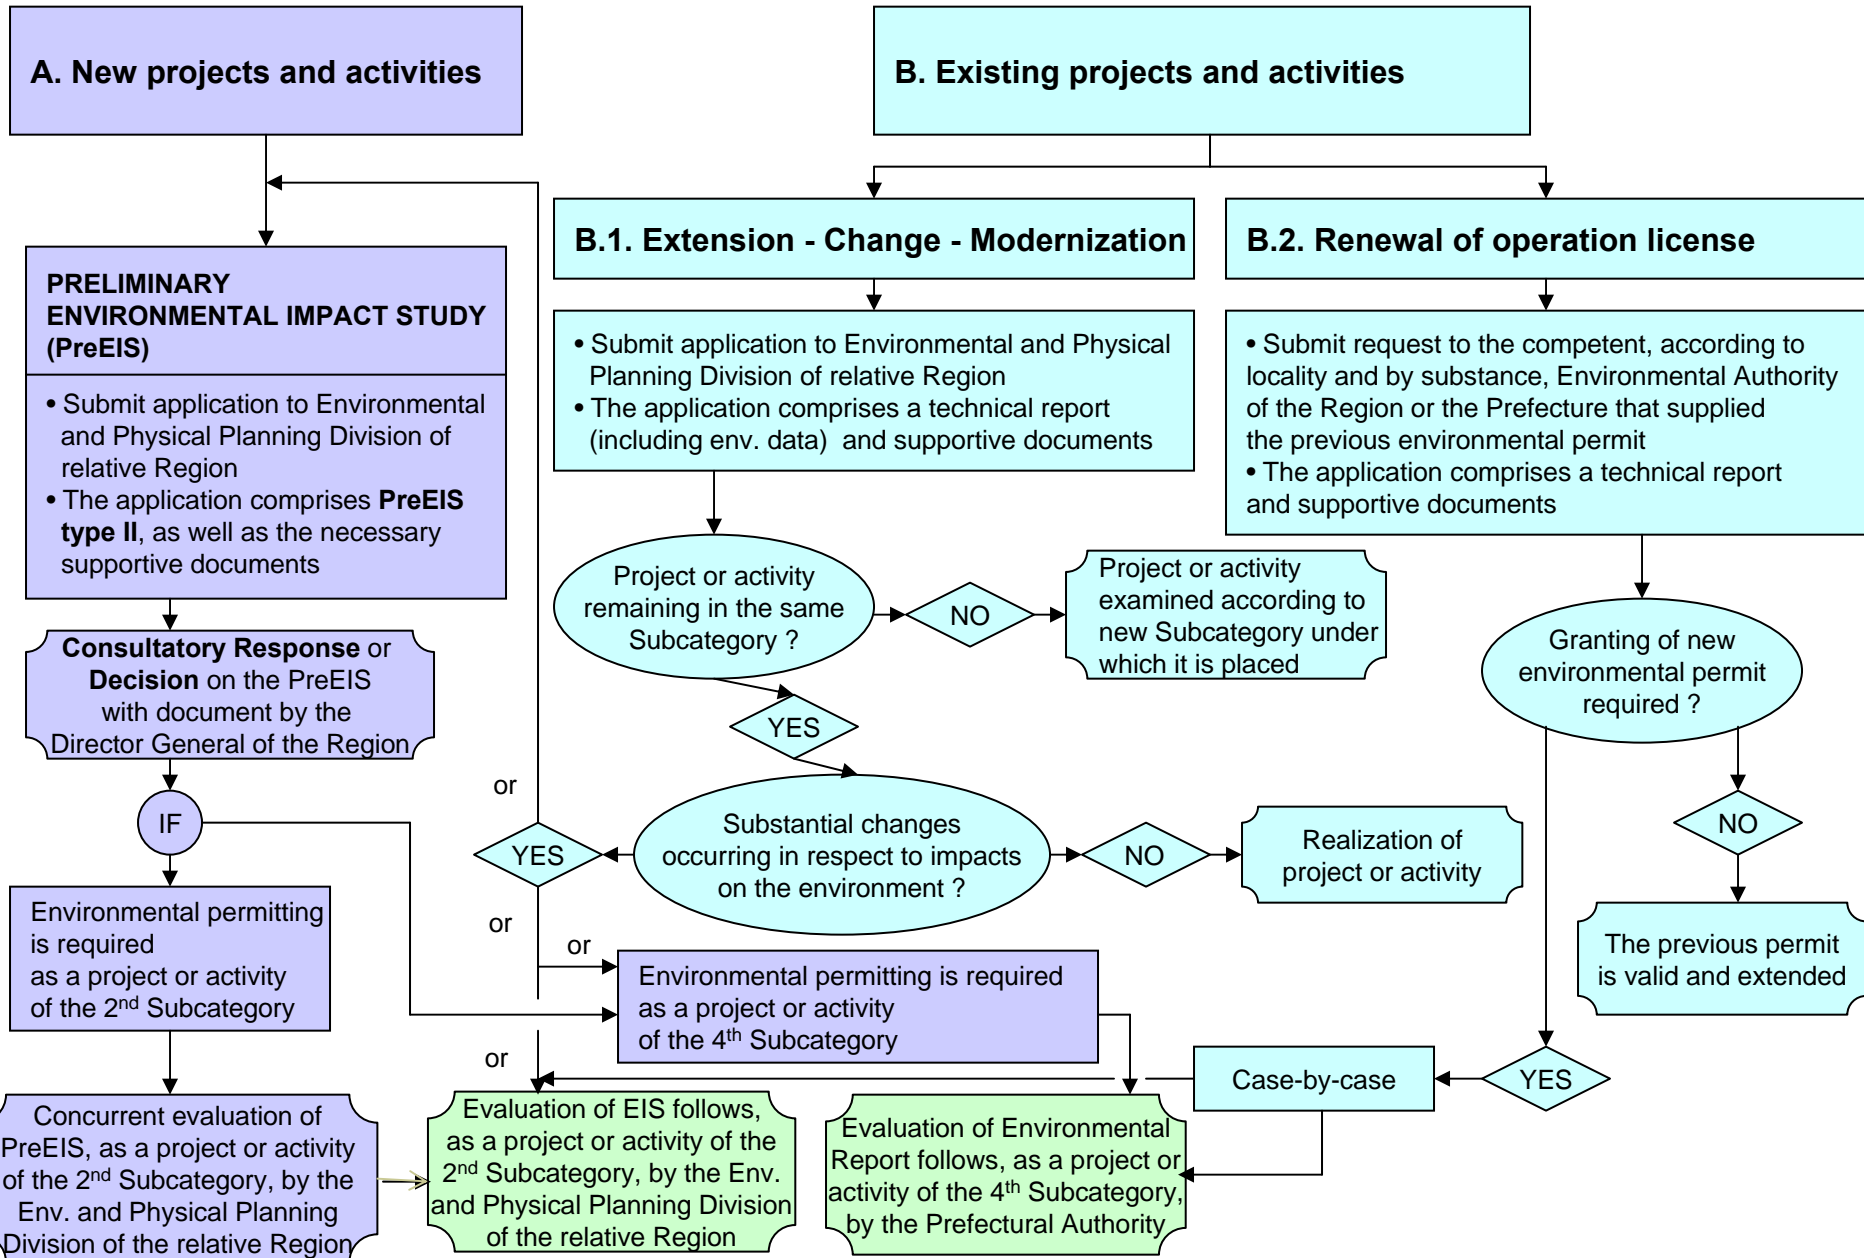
A. New projects and activities

B. Existing projects and activities

B.1. Extension - Change - Modernization

B.2. Renewal of operation license

PRELIMINARY ENVIRONMENTAL IMPACT STUDY (PreEIS)

• Submit application to Environmental and Physical Planning Division of relative Region
• The application comprises **PreEIS type II**, as well as the necessary supportive documents

• Submit application to Environmental and Physical Planning Division of relative Region
• The application comprises a technical report (including env. data) and supportive documents

• Submit request to the competent, according to locality and by substance, Environmental Authority of the Region or the Prefecture that supplied the previous environmental permit
• The application comprises a technical report and supportive documents

Project or activity remaining in the same Subcategory ?

NO

Project or activity examined according to new Subcategory under which it is placed

YES

Granting of new environmental permit required ?

**Consultatory Response** or **Decision** on the PreEIS with document by the Director General of the Region

IF

or

YES

Substantial changes occurring in respect to impacts on the environment ?

NO

Realization of project or activity

NO

The previous permit is valid and extended

Environmental permitting is required as a project or activity of the 2$^{nd}$ Subcategory

or

or

Environmental permitting is required as a project or activity of the 4$^{th}$ Subcategory

or

Case-by-case

YES

Concurrent evaluation of PreEIS, as a project or activity of the 2$^{nd}$ Subcategory, by the Env. and Physical Planning Division of the relative Region

Evaluation of EIS follows, as a project or activity of the 2$^{nd}$ Subcategory, by the Env. and Physical Planning Division of the relative Region

Evaluation of Environmental Report follows, as a project or activity of the 4$^{th}$ Subcategory, by the Prefectural Authority